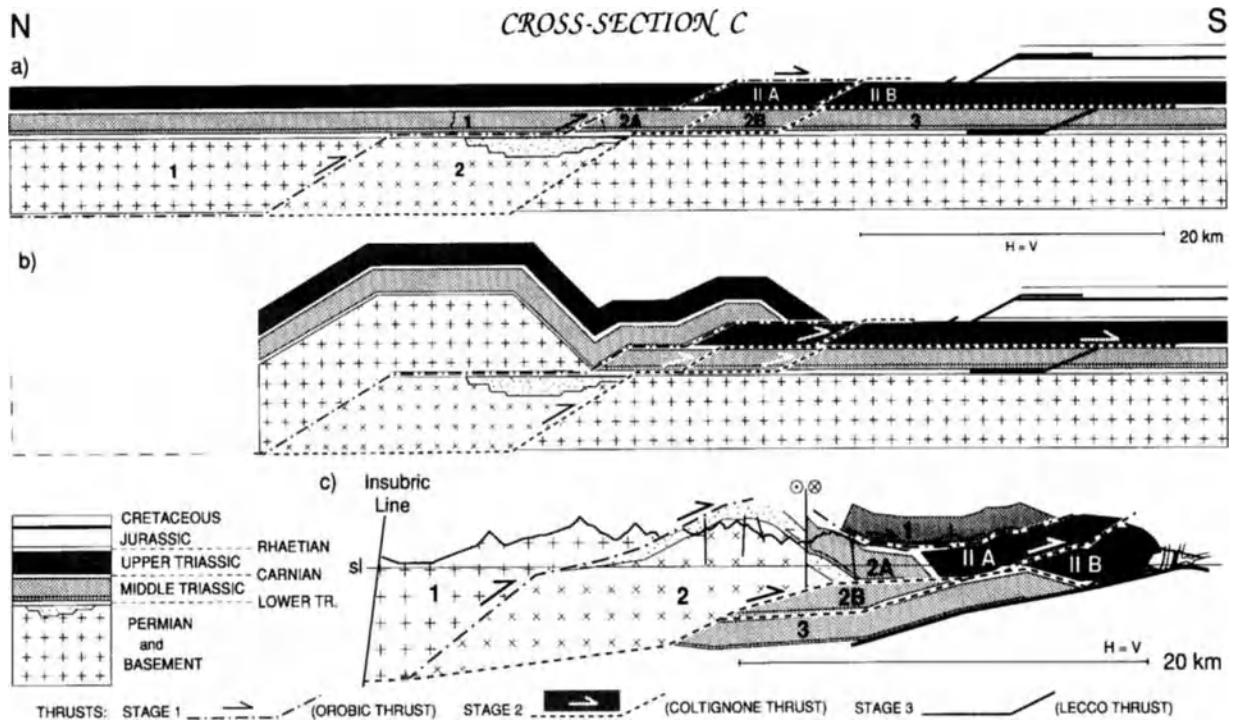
N CROSS-SECTION C S

a)

II A

II B

1

2A

2B

3

1

2

H = V 20 km

b)

c) Insubric Line

sl

1

2

1

II A

II B

2A

2B

3

H = V 20 km

CRETACEOUS
JURASSIC
RHAETIAN
UPPER TRIASSIC
CARNIAN
MIDDLE TRIASSIC
LOWER TR.
PERMIAN and BASEMENT

THRUSTS: STAGE 1 (OROBIC THRUST) STAGE 2 (COLTIGNONE THRUST) STAGE 3 (LECCO THRUST)